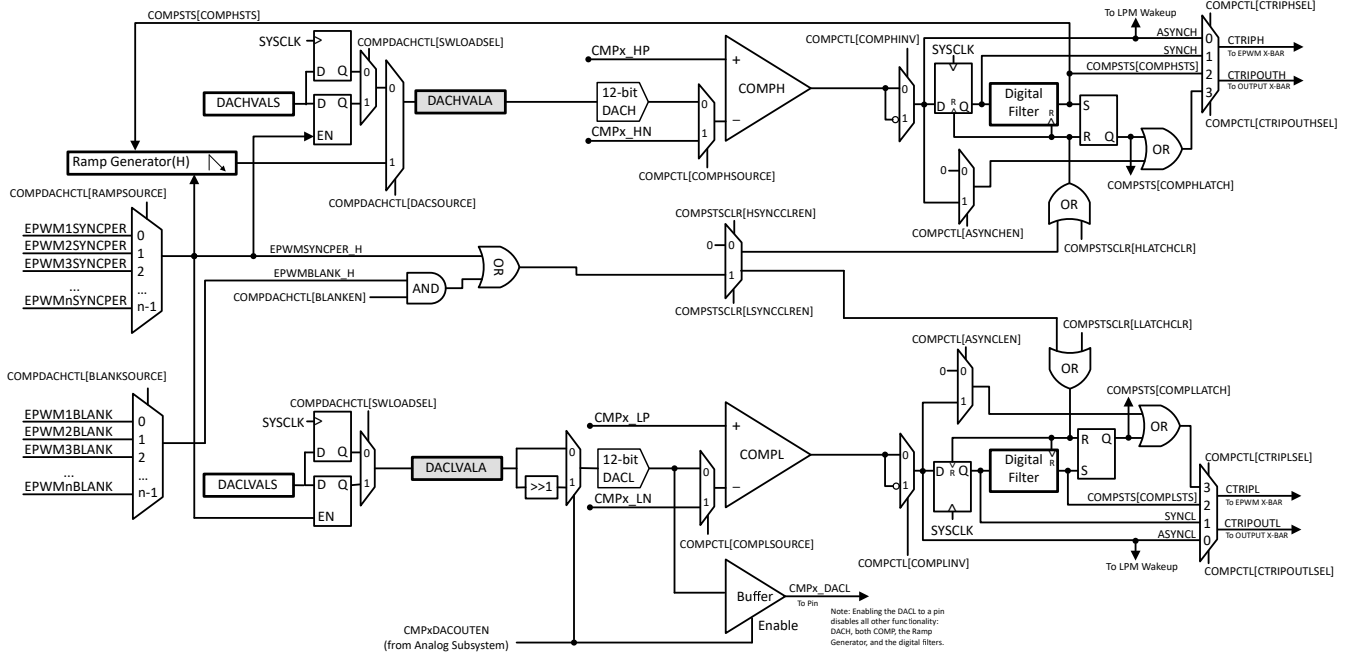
COMPSTS[COMPHSTS]
To LPM Wakeup
COMPCTL[CTRIPHSEL]
SYSCLK
COMPDACHCTL[SWLOADSEL]
D Q
0
1
0
DACHVALS
D Q
DACHVALA
CMPx_HP
+
COMPH
−
12-bit DACH
0
1
CMPx_HN
COMPCTL[COMPHINV]
0
1
SYSCLK
D R Q
Digital Filter R
S
R Q
ASYNCH
SYNCH
COMPSTS[COMPHSTS]
0
1
2
3
CTRIPH
To EPWM X-BAR
CTRIPOUTH
To OUTPUT X-BAR
COMPCTL[CTRIPOUTHSEL]
OR
COMPSTS[COMPHLATCH]
EN
Ramp Generator(H)
1
COMPCTL[COMPHSOURCE]
0
1
COMPCTL[ASYNCHEN]
OR
COMPDACHCTL[DACSOURCE]
COMPDACHCTL[RAMPSOURCE]
EPWM1SYNCPER 0
EPWM2SYNCPER 1
EPWM3SYNCPER 2
...
EPWMnSYNCPER n-1
EPWMSYNCPER_H
COMPSTSCLR[HSYNCCLREN]
0
0
1
COMPSTSCLR[HLATCHCLR]
EPWMBLANK_H
OR
AND
COMPDACHCTL[BLANKEN]
COMPSTSCLR[LSYNCCLREN]
COMPSTSCLR[LLATCHCLR]
COMPCTL[ASYNCLEN]
COMPDACHCTL[BLANKSOURCE]
0
0
1
OR
COMPSTS[COMPLLATCH]
EPWM1BLANK 0
EPWM2BLANK 1
EPWM3BLANK 2
...
EPWMnBLANK n-1
COMPDACHCTL[SWLOADSEL]
SYSCLK
D Q
0
1
DACLVALS
D Q
DACLVALA
EN
CMPx_LP
+
COMPL
−
0
>>1
1
12-bit DACL
0
1
CMPx_LN
COMPCTL[COMPLINV]
0
1
D R Q
Digital Filter R
R Q
S
OR
COMPCTL[CTRIPLSEL]
3
2
1
0
CTRIPL
To EPWM X-BAR
CTRIPOUTL
To OUTPUT X-BAR
COMPSTS[COMPLSTS]
SYNCL
ASYNCL
SYSCLK
To LPM Wakeup
COMPCTL[CTRIPOUTLSEL]
COMPCTL[COMPLSOURCE]
Buffer
CMPx_DACL
To Pin
Enable
Note: Enabling the DACL to a pin disables all other functionality: DACH, both COMP, the Ramp Generator, and the digital filters.
CMPxDACOUTEN
(from Analog Subsystem)